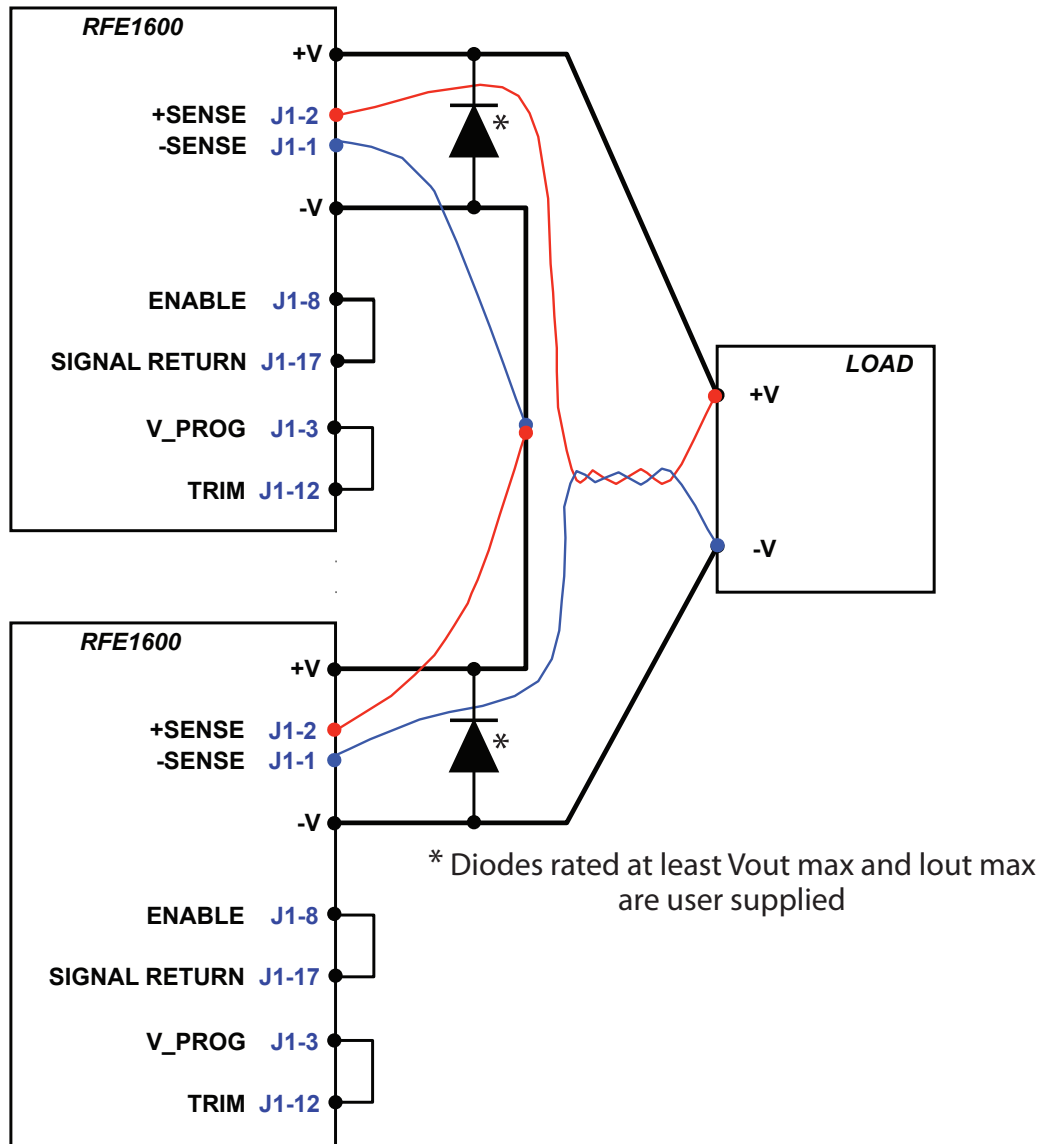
RFE1600

+V

+SENSE J1-2

-SENSE J1-1

-V

ENABLE J1-8

SIGNAL RETURN J1-17

V_PROG J1-3

TRIM J1-12

*

LOAD

+V

-V

RFE1600

+V

+SENSE J1-2

-SENSE J1-1

-V

*

ENABLE J1-8

SIGNAL RETURN J1-17

V_PROG J1-3

TRIM J1-12

* Diodes rated at least Vout max and Iout max are user supplied